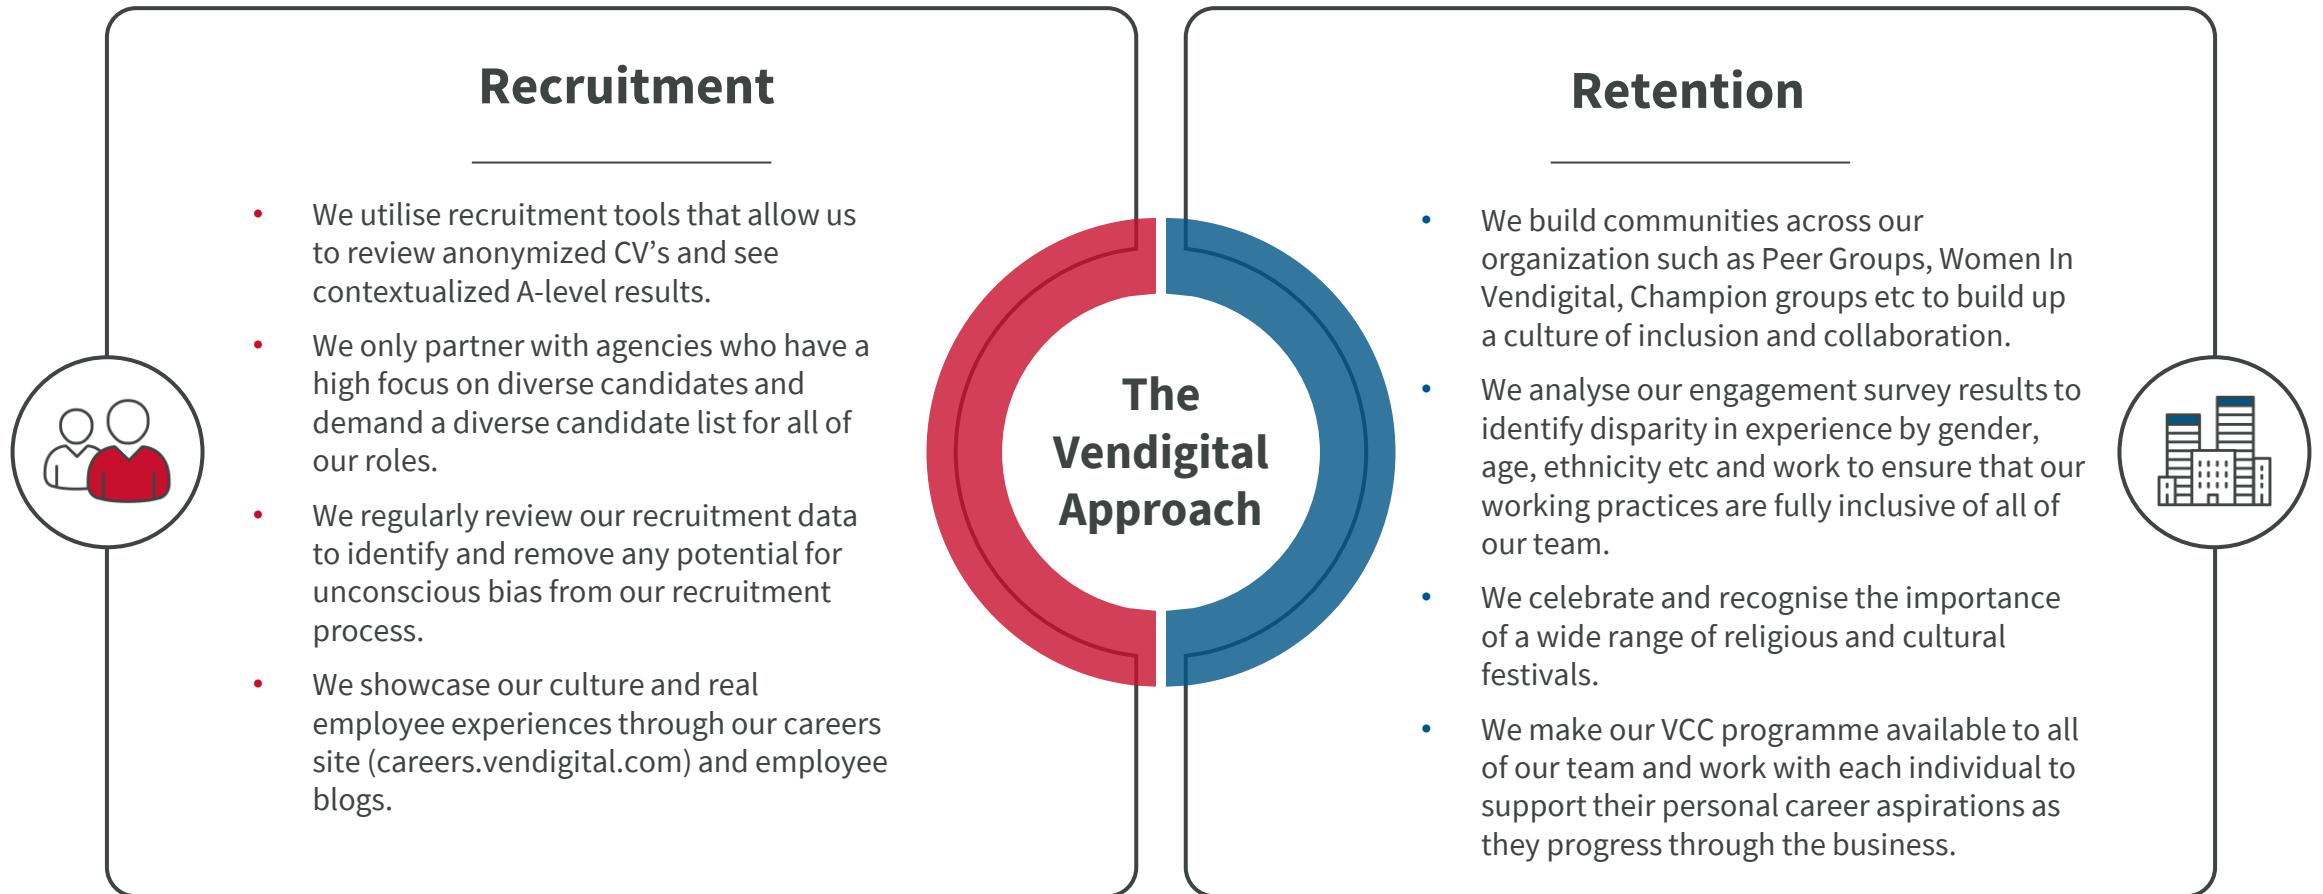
Recruitment

- We utilise recruitment tools that allow us to review anonymized CV's and see contextualized A-level results.
- We only partner with agencies who have a high focus on diverse candidates and demand a diverse candidate list for all of our roles.
- We regularly review our recruitment data to identify and remove any potential for unconscious bias from our recruitment process.
- We showcase our culture and real employee experiences through our careers site (careers.vendigital.com) and employee blogs.

The Vendigital Approach

Retention

- We build communities across our organization such as Peer Groups, Women In Vendigital, Champion groups etc to build up a culture of inclusion and collaboration.
- We analyse our engagement survey results to identify disparity in experience by gender, age, ethnicity etc and work to ensure that our working practices are fully inclusive of all of our team.
- We celebrate and recognise the importance of a wide range of religious and cultural festivals.
- We make our VCC programme available to all of our team and work with each individual to support their personal career aspirations as they progress through the business.